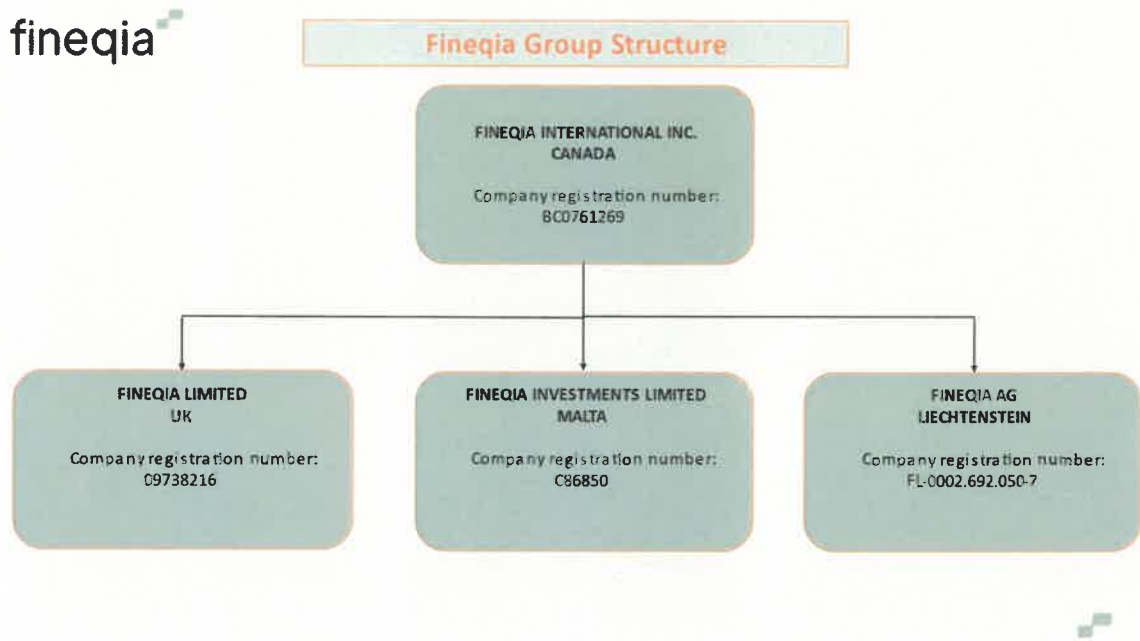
fineqia

Fineqia Group Structure

FINEQIA INTERNATIONAL INC.
CANADA

Company registration number:
BC0761269

FINEQIA LIMITED
UK

Company registration number:
09738216

FINEQIA INVESTMENTS LIMITED
MALTA

Company registration number:
C86850

FINEQIA AG
LIECHTENSTEIN

Company registration number:
FL-0002.692.050-7